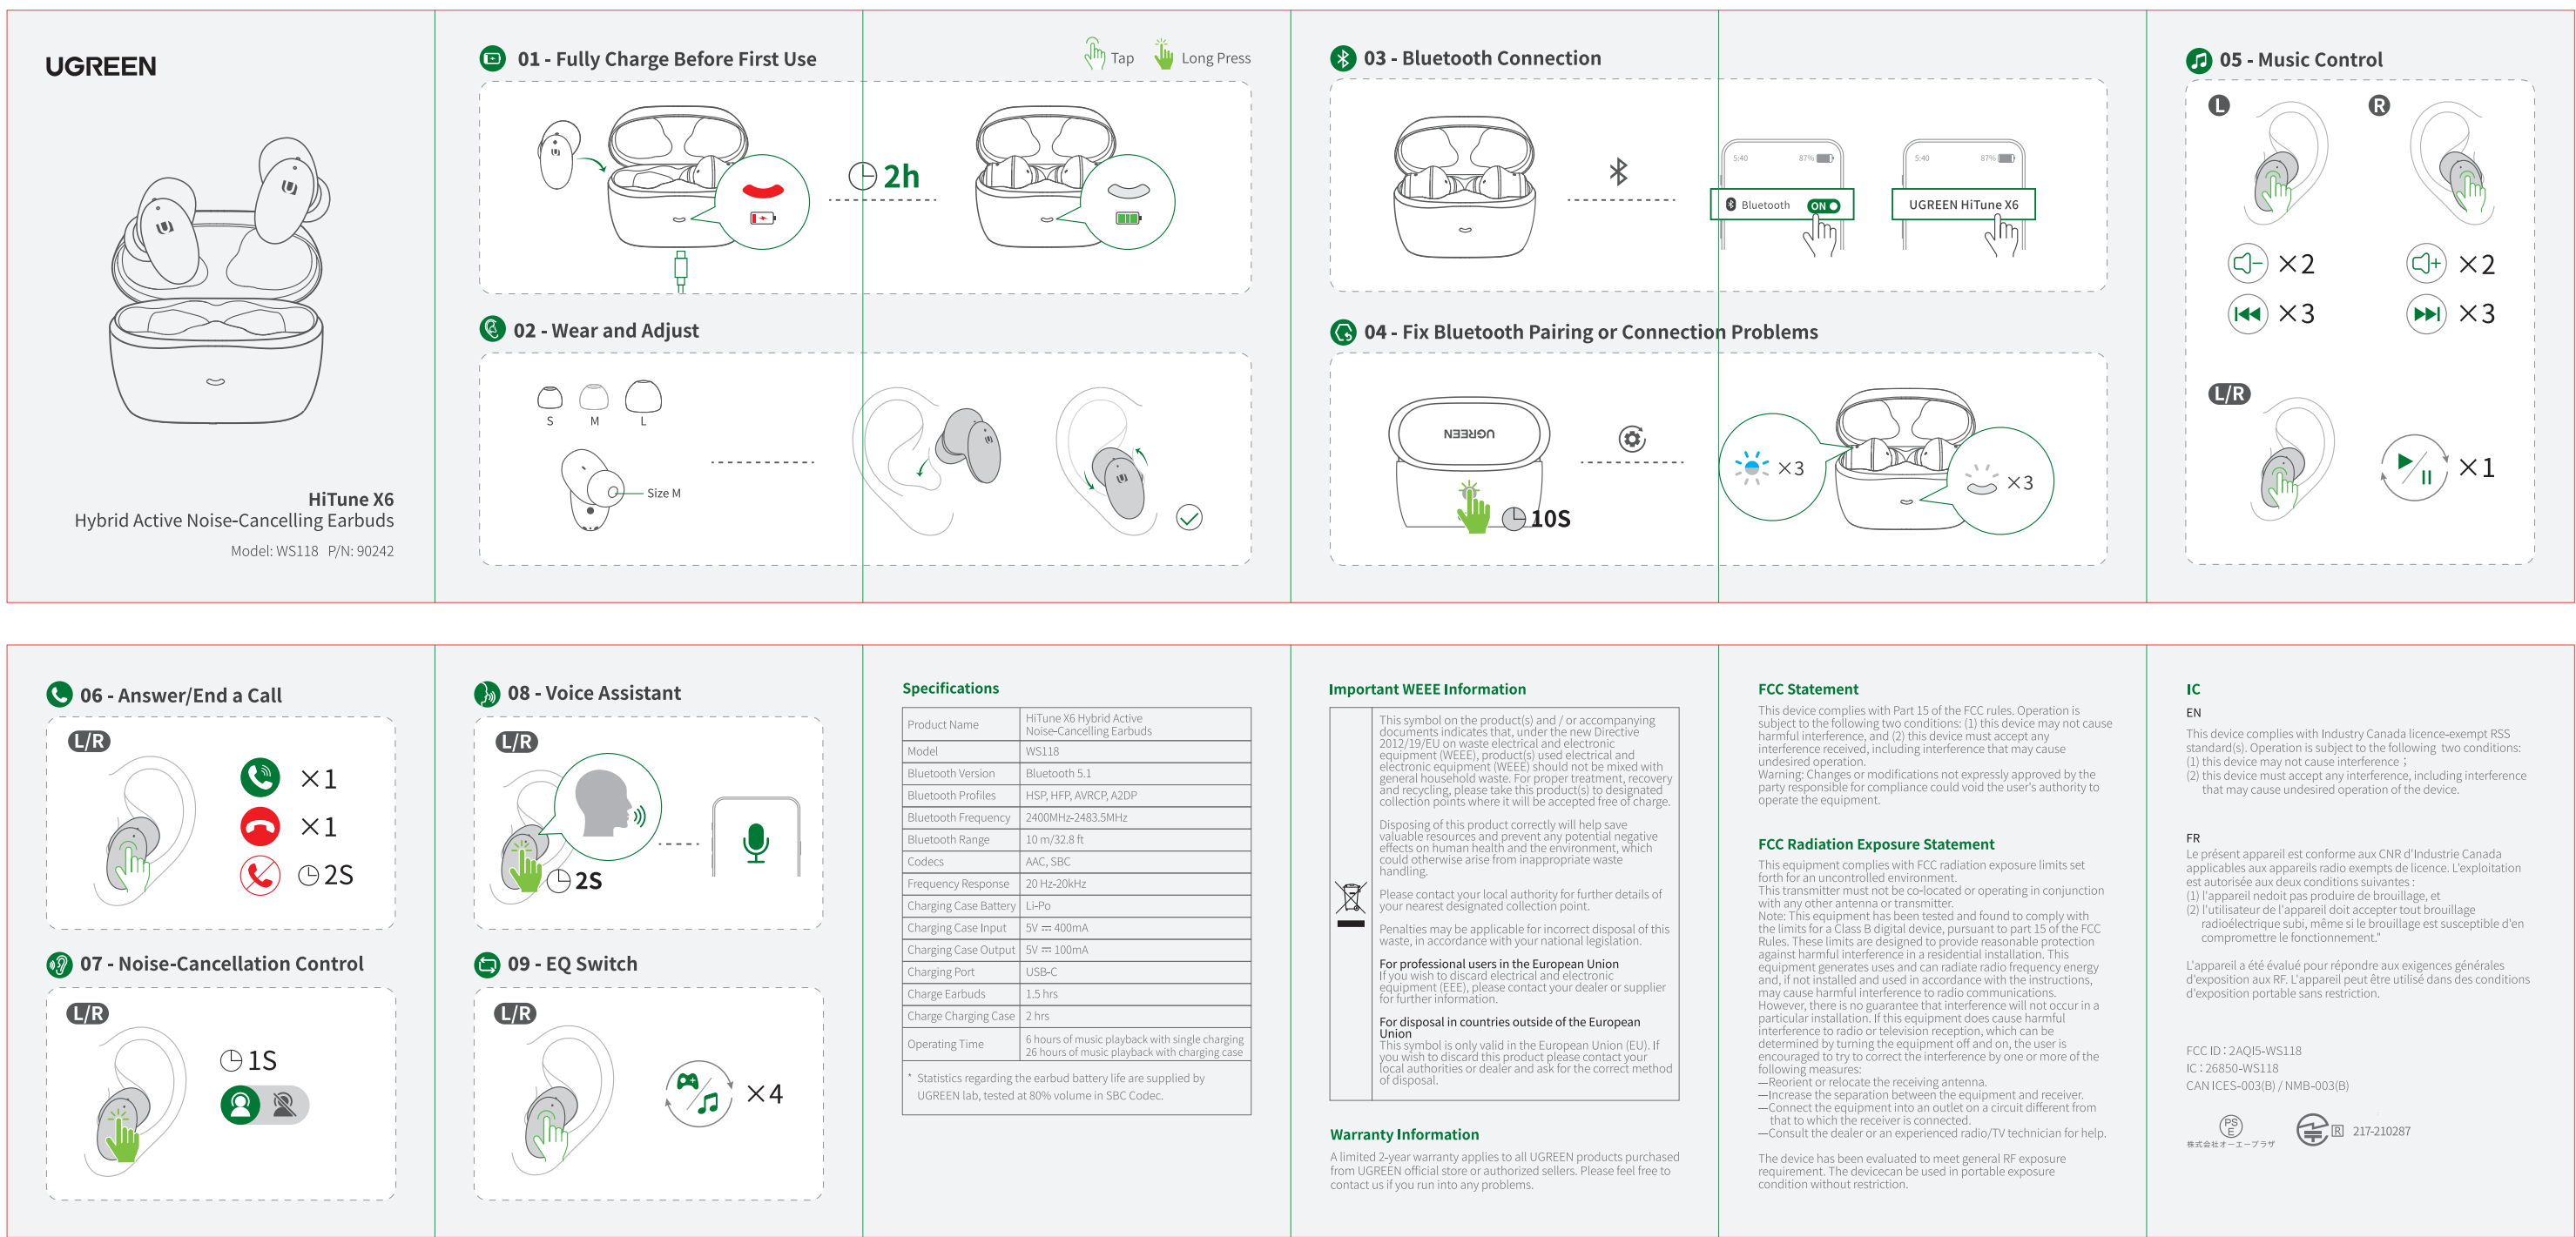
UGREEN

HiTune X6
Hybrid Active Noise-Cancelling Earbuds
Model: WS118 P/N: 90242

01 - Fully Charge Before First Use

Tap Long Press

2h

02 - Wear and Adjust

S M L

Size M

03 - Bluetooth Connection

5:40 87%
Bluetooth ON

5:40 87%
UGREEN HiTune X6

04 - Fix Bluetooth Pairing or Connection Problems

UGREEN

10S

×3

×3

05 - Music Control

L R

×2 ×2
×3 ×3

L/R

×1

06 - Answer/End a Call

L/R

×1
×1
2S

07 - Noise-Cancellation Control

L/R

1S

08 - Voice Assistant

L/R

2S

09 - EQ Switch

L/R

×4

Specifications

| Product Name | HiTune X6 Hybrid Active Noise-Cancelling Earbuds |
|---|---|
| Model | WS118 |
| Bluetooth Version | Bluetooth 5.1 |
| Bluetooth Profiles | HSP, HFP, AVRCP, A2DP |
| Bluetooth Frequency | 2400MHz-2483.5MHz |
| Bluetooth Range | 10 m/32.8 ft |
| Codecs | AAC, SBC |
| Frequency Response | 20 Hz-20kHz |
| Charging Case Battery | Li-Po |
| Charging Case Input | 5V ⎓ 400mA |
| Charging Case Output | 5V ⎓ 100mA |
| Charging Port | USB-C |
| Charge Earbuds | 1.5 hrs |
| Charge Charging Case | 2 hrs |
| Operating Time | 6 hours of music playback with single charging 26 hours of music playback with charging case |

* Statistics regarding the earbud battery life are supplied by UGREEN lab, tested at 80% volume in SBC Codec.

Important WEEE Information

This symbol on the product(s) and / or accompanying documents indicates that, under the new Directive 2012/19/EU on waste electrical and electronic equipment (WEEE), product(s) used electrical and electronic equipment (WEEE) should not be mixed with general household waste. For proper treatment, recovery and recycling, please take this product(s) to designated collection points where it will be accepted free of charge.

Disposing of this product correctly will help save valuable resources and prevent any potential negative effects on human health and the environment, which could otherwise arise from inappropriate waste handling.

Please contact your local authority for further details of your nearest designated collection point.

Penalties may be applicable for incorrect disposal of this waste, in accordance with your national legislation.

For professional users in the European Union
If you wish to discard electrical and electronic equipment (EEE), please contact your dealer or supplier for further information.

For disposal in countries outside of the European Union
This symbol is only valid in the European Union (EU). If you wish to discard this product please contact your local authorities or dealer and ask for the correct method of disposal.

Warranty Information

A limited 2-year warranty applies to all UGREEN products purchased from UGREEN official store or authorized sellers. Please feel free to contact us if you run into any problems.

FCC Statement

This device complies with Part 15 of the FCC rules. Operation is subject to the following two conditions: (1) this device may not cause harmful interference, and (2) this device must accept any interference received, including interference that may cause undesired operation.
Warning: Changes or modifications not expressly approved by the party responsible for compliance could void the user's authority to operate the equipment.

FCC Radiation Exposure Statement

This equipment complies with FCC radiation exposure limits set forth for an uncontrolled environment.
This transmitter must not be co-located or operating in conjunction with any other antenna or transmitter.
Note: This equipment has been tested and found to comply with the limits for a Class B digital device, pursuant to part 15 of the FCC Rules. These limits are designed to provide reasonable protection against harmful interference in a residential installation. This equipment generates uses and can radiate radio frequency energy and, if not installed and used in accordance with the instructions, may cause harmful interference to radio communications. However, there is no guarantee that interference will not occur in a particular installation. If this equipment does cause harmful interference to radio or television reception, which can be determined by turning the equipment off and on, the user is encouraged to try to correct the interference by one or more of the following measures:
—Reorient or relocate the receiving antenna.
—Increase the separation between the equipment and receiver.
—Connect the equipment into an outlet on a circuit different from that to which the receiver is connected.
—Consult the dealer or an experienced radio/TV technician for help.

The device has been evaluated to meet general RF exposure requirement. The devicecan be used in portable exposure condition without restriction.

IC
EN
This device complies with Industry Canada licence-exempt RSS standard(s). Operation is subject to the following two conditions:
(1) this device may not cause interference ;
(2) this device must accept any interference, including interference that may cause undesired operation of the device.

FR
Le présent appareil est conforme aux CNR d'Industrie Canada applicables aux appareils radio exempts de licence. L'exploitation est autorisée aux deux conditions suivantes :
(1) l'appareil nedoit pas produire de brouillage, et
(2) l'utilisateur de l'appareil doit accepter tout brouillage radioélectrique subi, même si le brouillage est susceptible d'en compromettre le fonctionnement."

L'appareil a été évalué pour répondre aux exigences générales d'exposition aux RF. L'appareil peut être utilisé dans des conditions d'exposition portable sans restriction.

FCC ID : 2AQI5-WS118
IC : 26850-WS118
CAN ICES-003(B) / NMB-003(B)

PSE
株式会社オーエープラザ
R 217-210287